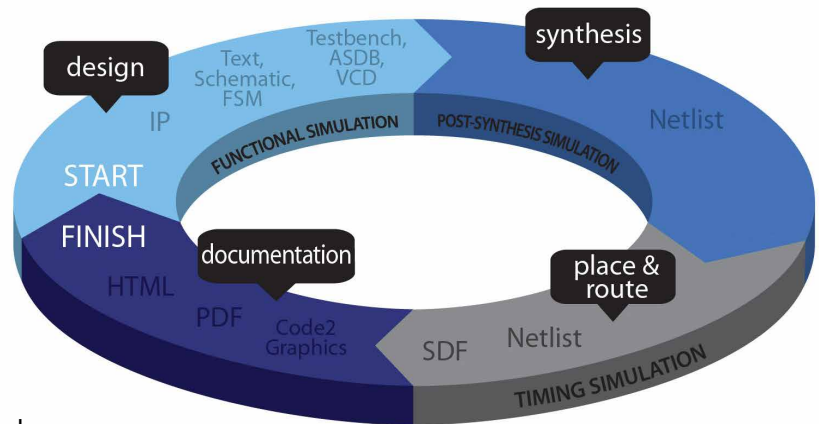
design

Text, Schematic, FSM

Testbench, ASDB, VCD

synthesis

IP

FUNCTIONAL SIMULATION

POST-SYNTHESIS SIMULATION

Netlist

START

FINISH

documentation

HTML

PDF

Code2 Graphics

place & route

SDF

Netlist

TIMING SIMULATION